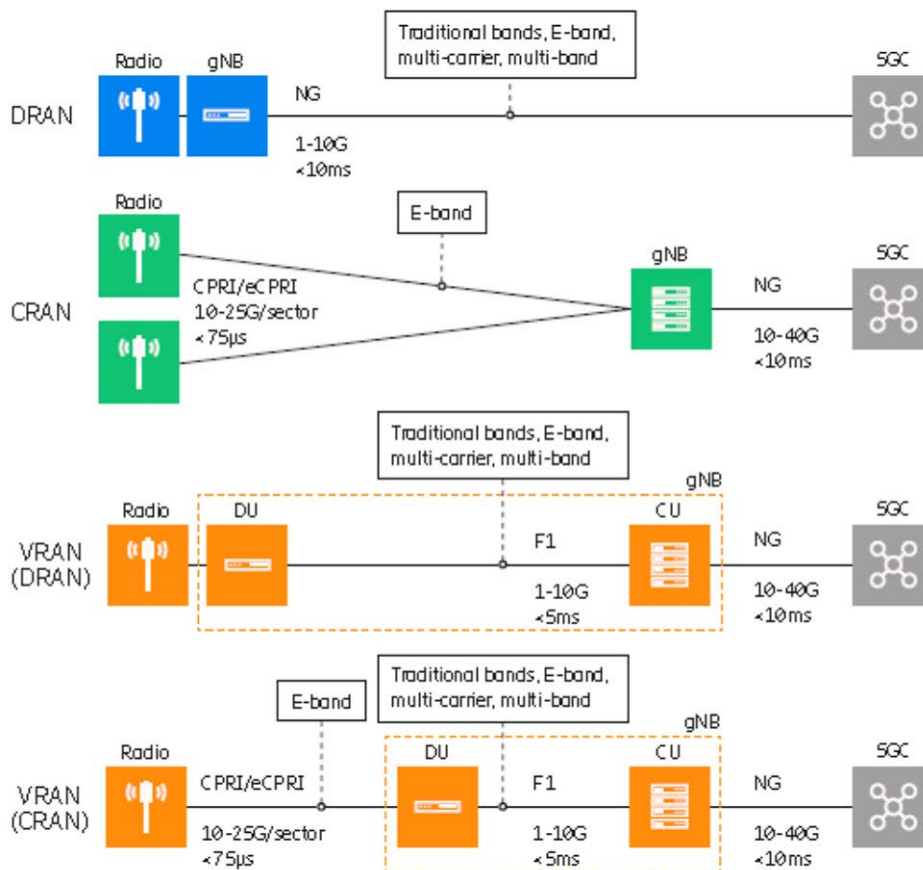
Traditional bands, E-band, multi-carrier, multi-band

Radio gNB

DRAN

NG

1-10G
<10ms

SGC

Radio

E-band

CRAN

CPRI/eCPRI
10-25G/sector
<75µs

gNB

NG

10-40G
<10ms

SGC

Traditional bands, E-band, multi-carrier, multi-band

gNB

Radio

DU

VRAN (DRAN)

F1

1-10G
<5ms

CU

NG

10-40G
<10ms

SGC

E-band

Traditional bands, E-band, multi-carrier, multi-band

gNB

Radio

VRAN (CRAN)

CPRI/eCPRI

10-25G/sector
<75µs

DU

F1

1-10G
<5ms

CU

NG

10-40G
<10ms

SGC